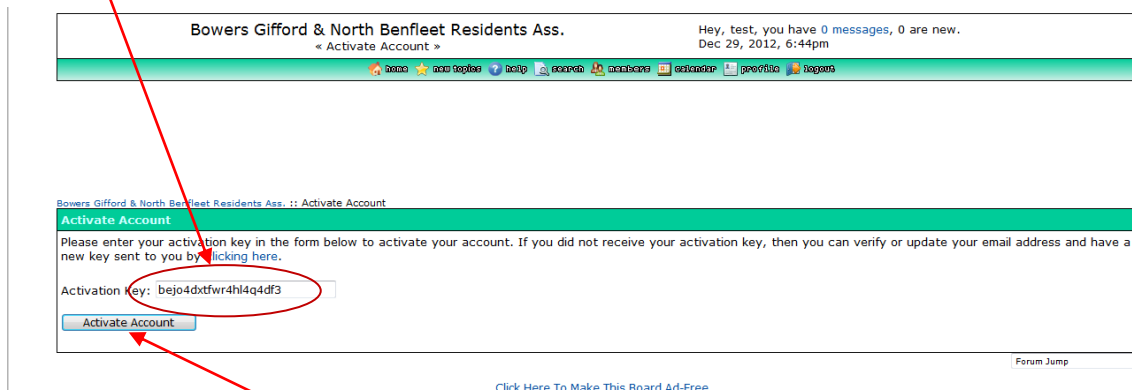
Bowers Gifford & North Benfleet Residents Ass.
« Activate Account »

Hey, test, you have 0 messages, 0 are new.
Dec 29, 2012, 6:44pm

home new topics help search members calendar profile logout

Bowers Gifford & North Benfleet Residents Ass. :: Activate Account

Activate Account

Please enter your activation key in the form below to activate your account. If you did not receive your activation key, then you can verify or update your email address and have a new key sent to you by clicking here.

Activation Key: bejo4dxtfwr4hl4q4df3

Activate Account

Forum Jump

Click Here To Make This Board Ad-Free